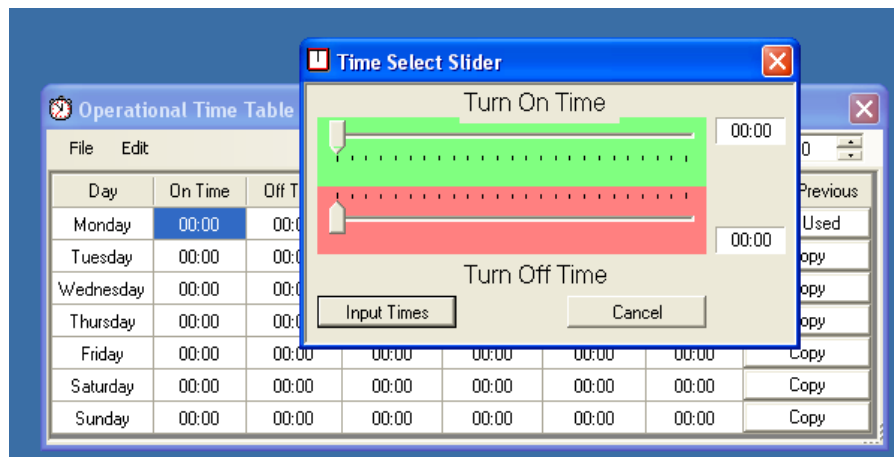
Time Select Slider

Turn On Time

00:00

00:00

Turn Off Time

Input Times

Cancel

Operational Time Table

File Edit

0

| Day | On Time | Off T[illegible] | | | | | Previous |
|---|---|---|---|---|---|---|---|
| Monday | 00:00 | 00:0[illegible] | | | | | Used |
| Tuesday | 00:00 | 00:0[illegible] | | | | | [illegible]opy |
| Wednesday | 00:00 | 00:0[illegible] | | | | | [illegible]opy |
| Thursday | 00:00 | 00:0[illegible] | | | | | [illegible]opy |
| Friday | 00:00 | 00:00 | 00:00 | 00:00 | 00:00 | 00:00 | Copy |
| Saturday | 00:00 | 00:00 | 00:00 | 00:00 | 00:00 | 00:00 | Copy |
| Sunday | 00:00 | 00:00 | 00:00 | 00:00 | 00:00 | 00:00 | Copy |